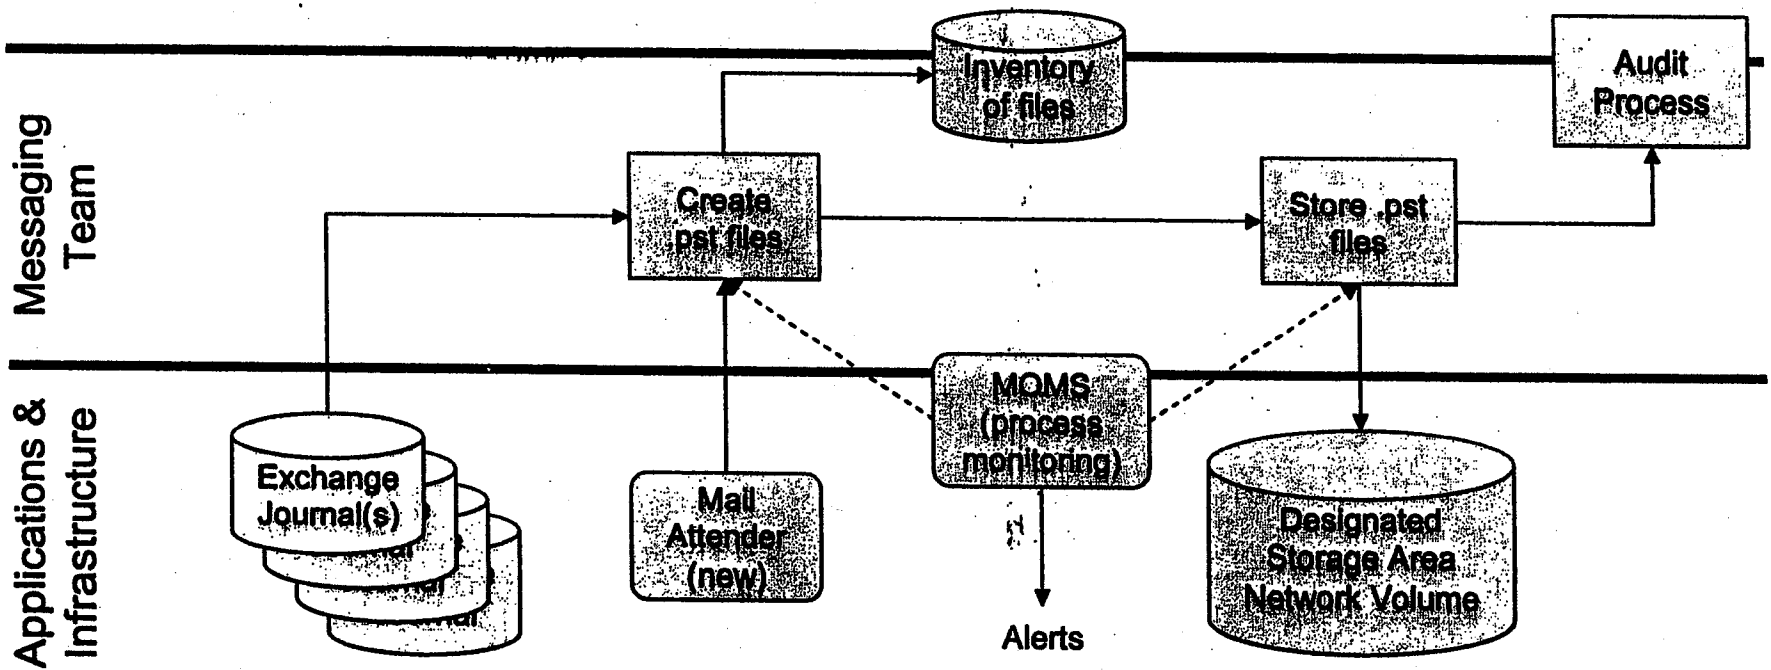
Messaging Team

Applications & Infrastructure

Inventory of files

Audit Process

Create .pst files

Store .pst files

Exchange Journal(s)

Mail Attender (new)

MOMS (process monitoring)

Designated Storage Area Network Volume

Alerts